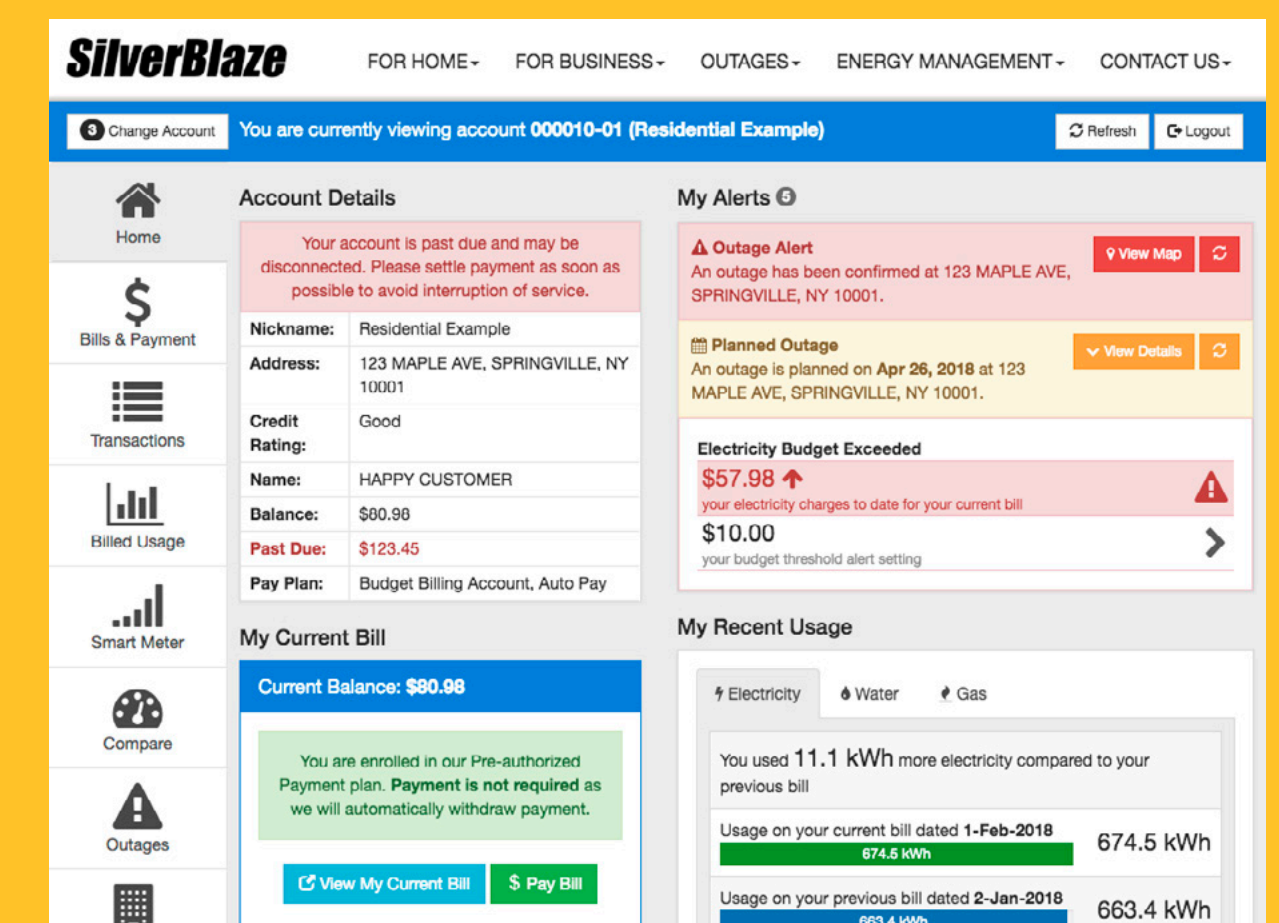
SilverBlaze

FOR HOME- FOR BUSINESS- OUTAGES- ENERGY MANAGEMENT- CONTACT US-

3 Change Account You are currently viewing account 000010-01 (Residential Example) Refresh Logout

Home

$ Bills & Payment

Transactions

Billed Usage

Smart Meter

Compare

Outages

Account Details

Your account is past due and may be disconnected. Please settle payment as soon as possible to avoid interruption of service.

| Nickname: | Residential Example |
|---|---|
| Address: | 123 MAPLE AVE, SPRINGVILLE, NY 10001 |
| Credit Rating: | Good |
| Name: | HAPPY CUSTOMER |
| Balance: | $80.98 |
| Past Due: | $123.45 |
| Pay Plan: | Budget Billing Account, Auto Pay |

My Current Bill

Current Balance: $80.98

You are enrolled in our Pre-authorized Payment plan. Payment is not required as we will automatically withdraw payment.

View My Current Bill $ Pay Bill

My Alerts 5

Outage Alert
An outage has been confirmed at 123 MAPLE AVE, SPRINGVILLE, NY 10001.
View Map

Planned Outage
An outage is planned on Apr 26, 2018 at 123 MAPLE AVE, SPRINGVILLE, NY 10001.
View Details

Electricity Budget Exceeded
$57.98
your electricity charges to date for your current bill
$10.00
your budget threshold alert setting

My Recent Usage

Electricity Water Gas

You used 11.1 kWh more electricity compared to your previous bill

Usage on your current bill dated 1-Feb-2018
674.5 kWh
674.5 kWh

Usage on your previous bill dated 2-Jan-2018
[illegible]
663.4 kWh